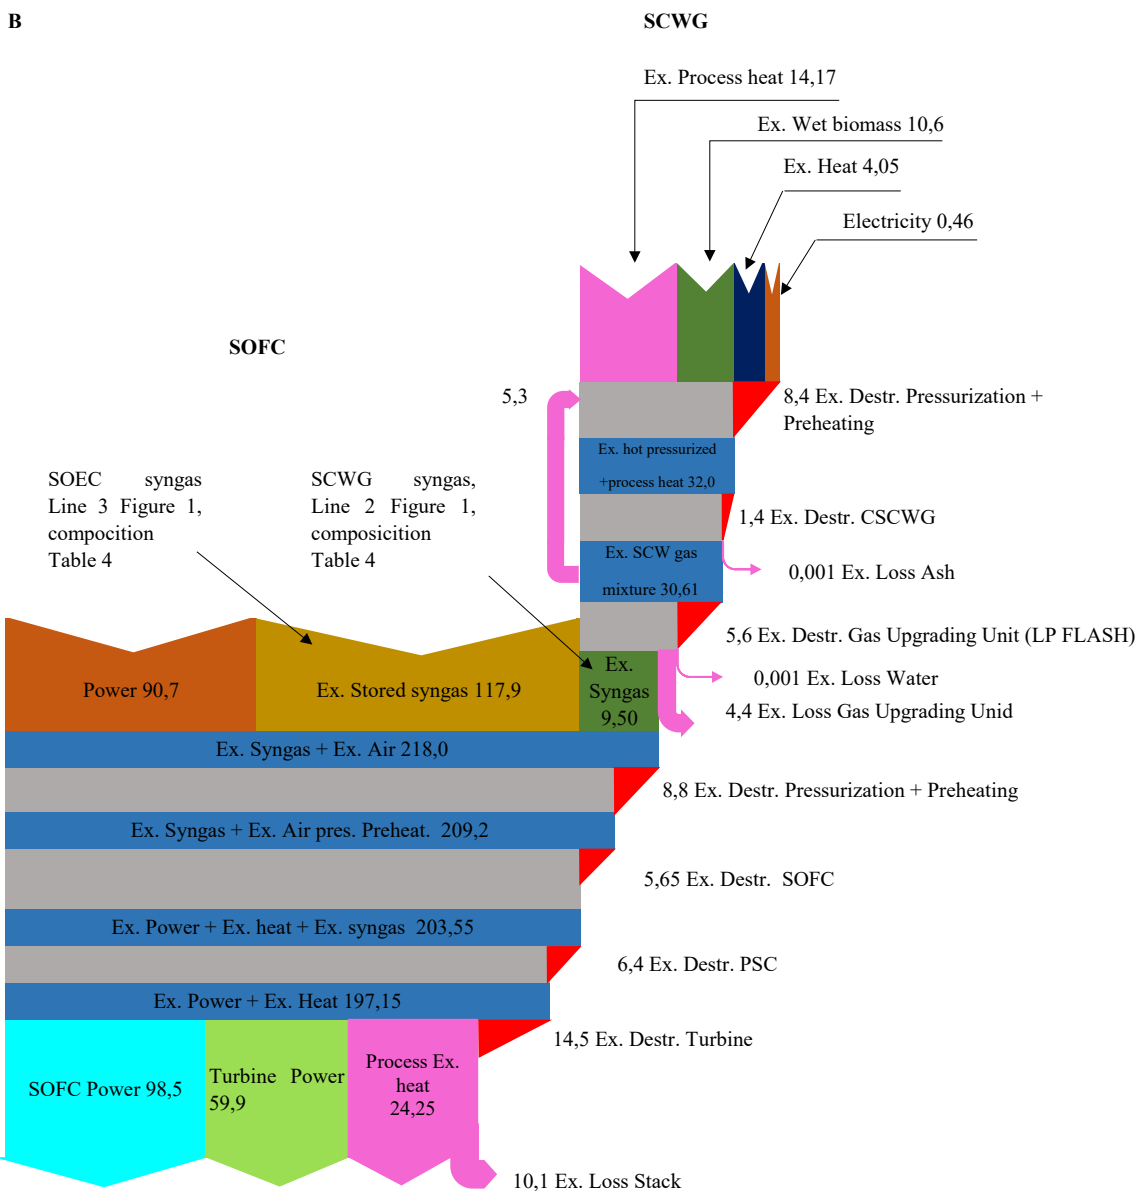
B

SCWG

Ex. Process heat 14,17

Ex. Wet biomass 10,6

Ex. Heat 4,05

Electricity 0,46

SOFC

5,3

8,4 Ex. Destr. Pressurization + Preheating

Ex. hot pressurized +process heat 32,0

1,4 Ex. Destr. CSCWG

SOEC syngas Line 3 Figure 1, compocition Table 4

SCWG syngas, Line 2 Figure 1, composicition Table 4

Ex. SCW gas mixture 30,61

0,001 Ex. Loss Ash

5,6 Ex. Destr. Gas Upgrading Unit (LP FLASH)

Power 90,7

Ex. Stored syngas 117,9

Ex. Syngas 9,50

0,001 Ex. Loss Water

4,4 Ex. Loss Gas Upgrading Unid

Ex. Syngas + Ex. Air 218,0

8,8 Ex. Destr. Pressurization + Preheating

Ex. Syngas + Ex. Air pres. Preheat. 209,2

5,65 Ex. Destr. SOFC

Ex. Power + Ex. heat + Ex. syngas 203,55

6,4 Ex. Destr. PSC

Ex. Power + Ex. Heat 197,15

14,5 Ex. Destr. Turbine

SOFC Power 98,5

Turbine Power 59,9

Process Ex. heat 24,25

10,1 Ex. Loss Stack